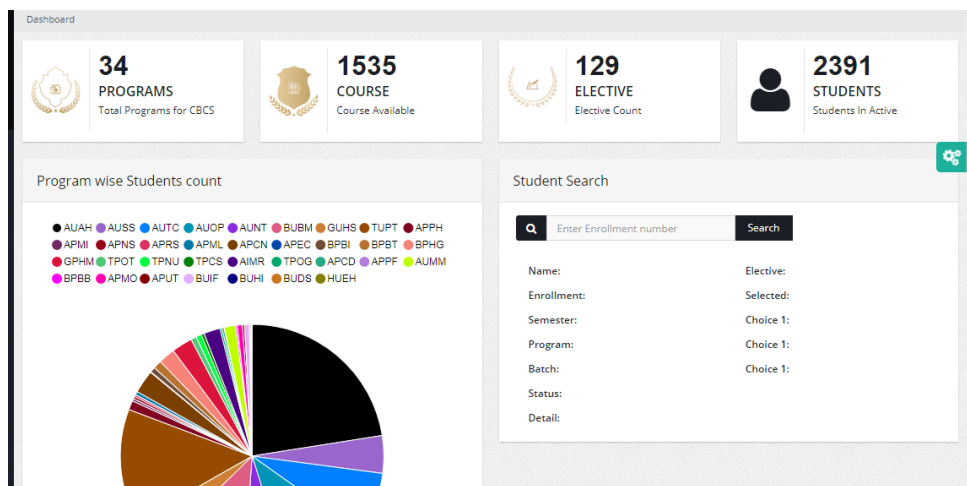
Dashboard

34
PROGRAMS
Total Programs for CBCS

1535
COURSE
Course Available

129
ELECTIVE
Elective Count

2391
STUDENTS
Students In Active

Program wise Students count

AUAH AUSS AUTC AUOP AUNT BUBM GUHS TUPT APPH APMI APNS APRS APML APCN APEC BPBI BPBT BPHG GPHM TPOT TPNU TPCS AIMR TPOG APCD APPF AUMM BPBB APMO APUT BUIF BUHI BUDS HUEH

Student Search

Enter Enrollment number
Search

Name:
Enrollment:
Semester:
Program:
Batch:
Status:
Detail:

Elective:
Selected:
Choice 1:
Choice 1:
Choice 1: